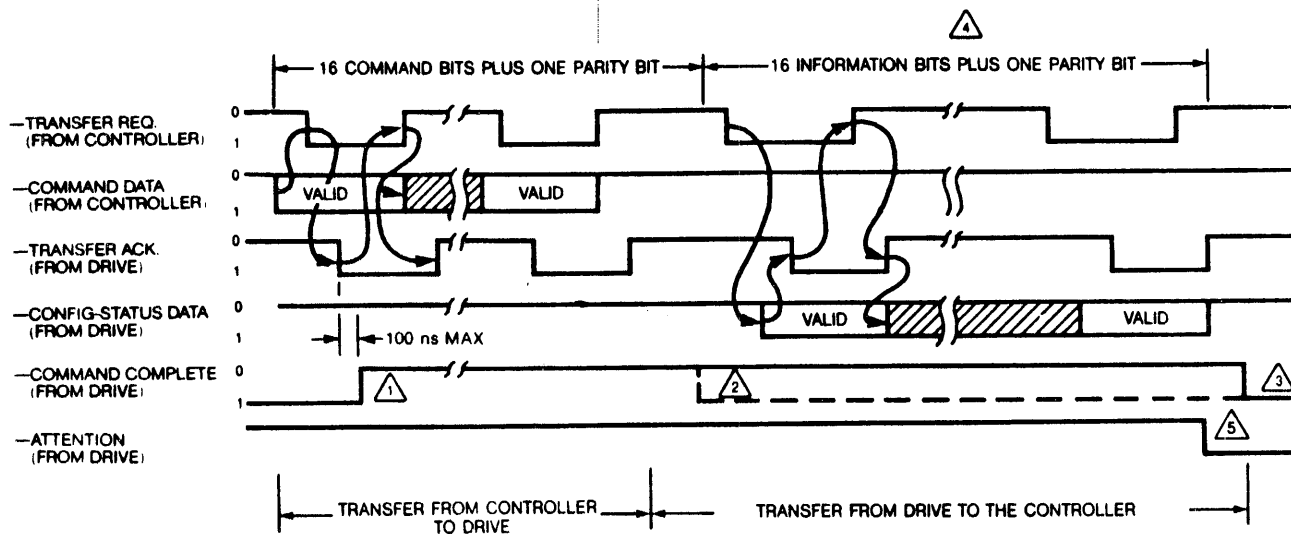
4

16 COMMAND BITS PLUS ONE PARITY BIT

16 INFORMATION BITS PLUS ONE PARITY BIT

—TRANSFER REQ. (FROM CONTROLLER)

0

1

—COMMAND DATA (FROM CONTROLLER)

0

1

VALID

VALID

—TRANSFER ACK. (FROM DRIVE)

0

1

—CONFIG-STATUS DATA (FROM DRIVE)

0

1

VALID

VALID

100 ns MAX

—COMMAND COMPLETE (FROM DRIVE)

0

1

1

2

3

—ATTENTION (FROM DRIVE)

5

TRANSFER FROM CONTROLLER TO DRIVE

TRANSFER FROM DRIVE TO THE CONTROLLER